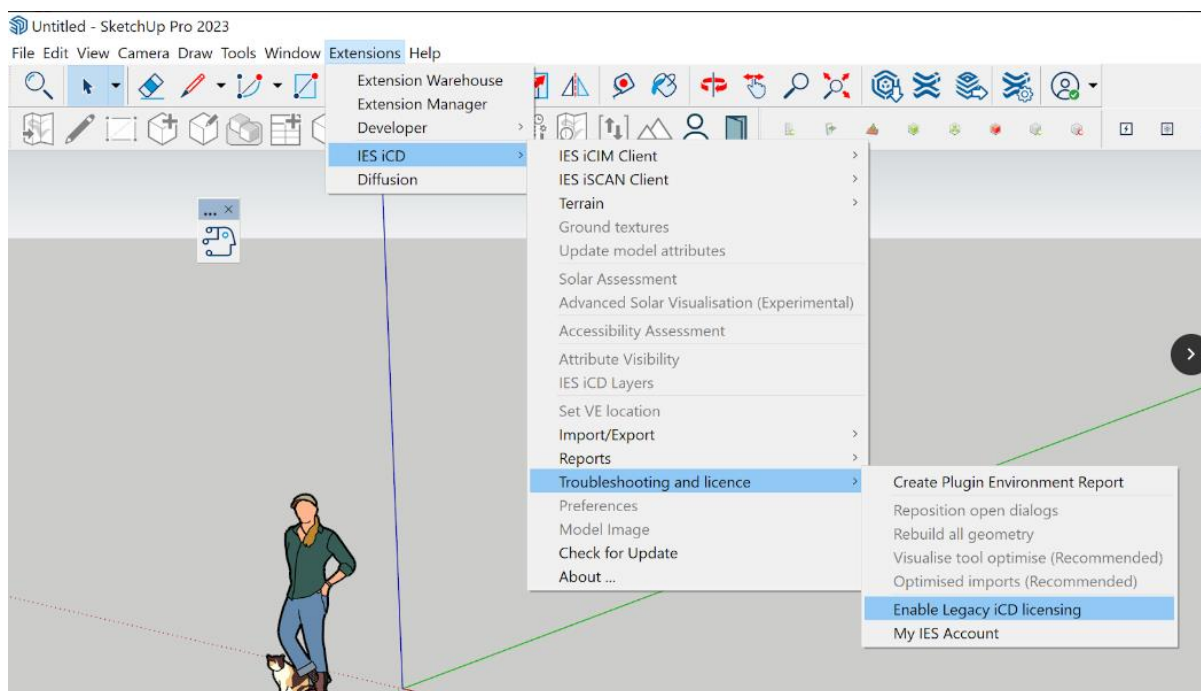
Untitled - SketchUp Pro 2023

File Edit View Camera Draw Tools Window Extensions Help

Extension Warehouse
Extension Manager
Developer
IES iCD
Diffusion

IES iCIM Client
IES iSCAN Client
Terrain
Ground textures
Update model attributes
Solar Assessment
Advanced Solar Visualisation (Experimental)
Accessibility Assessment
Attribute Visibility
IES iCD Layers
Set VE location
Import/Export
Reports
Troubleshooting and licence
Preferences
Model Image
Check for Update
About ...

Create Plugin Environment Report
Reposition open dialogs
Rebuild all geometry
Visualise tool optimise (Recommended)
Optimised imports (Recommended)
Enable Legacy iCD licensing
My IES Account